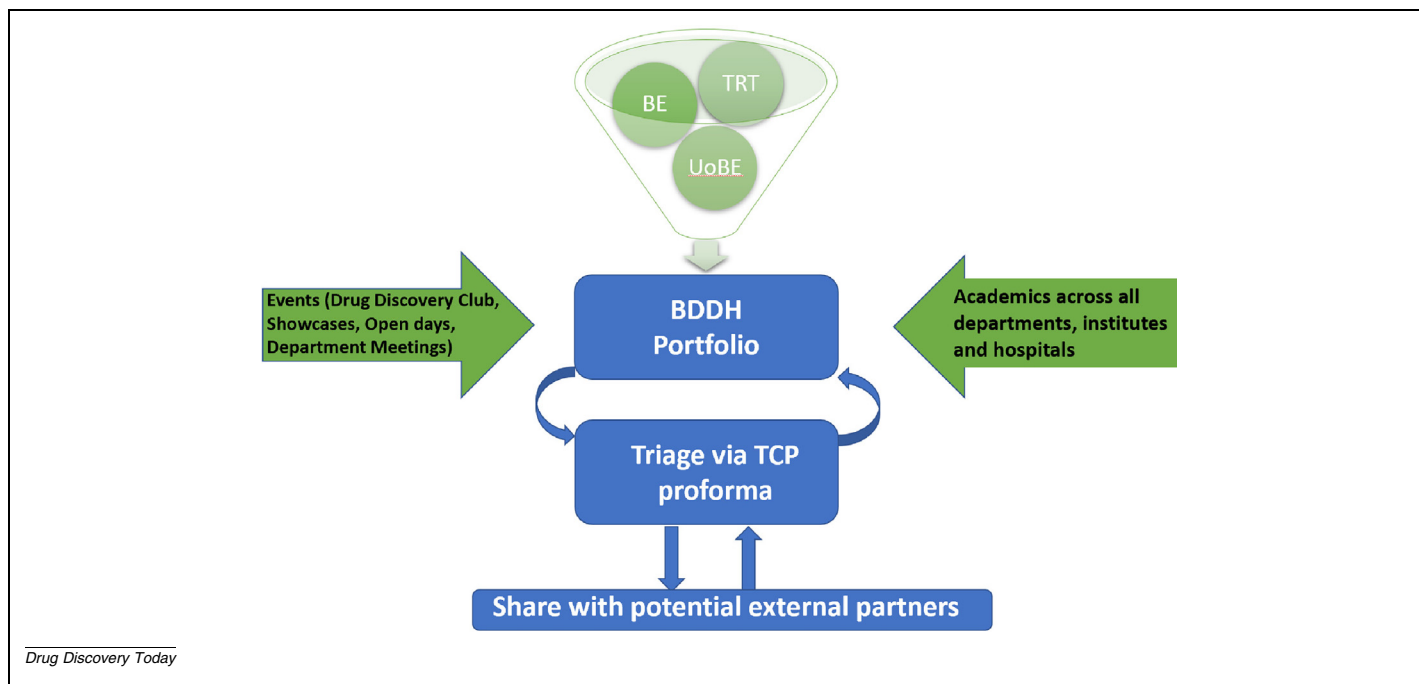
BE

TRT

UoBE

Events (Drug Discovery Club, Showcases, Open days, Department Meetings)

BDDH Portfolio

Academics across all departments, institutes and hospitals

Triage via TCP proforma

Share with potential external partners

Drug Discovery Today